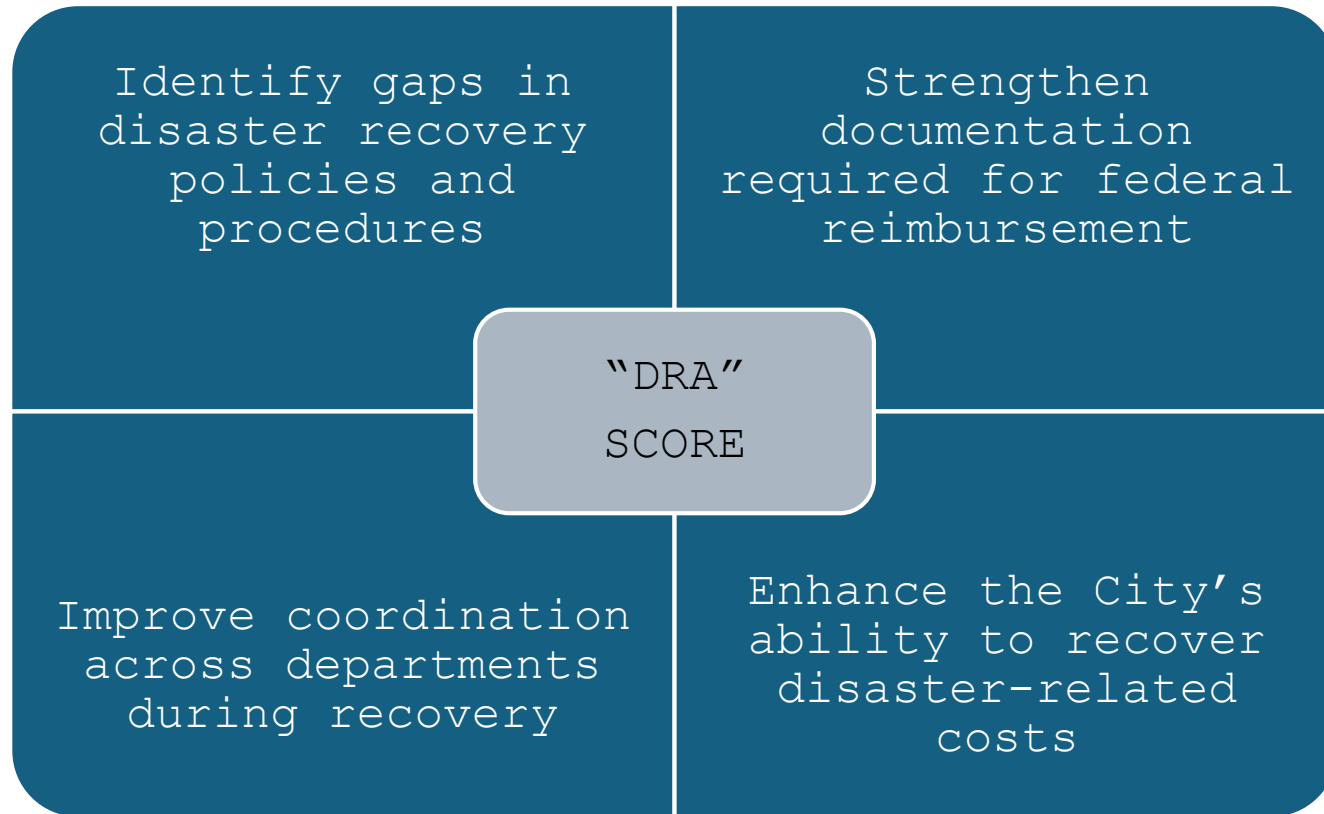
Identify gaps in disaster recovery policies and procedures

Strengthen documentation required for federal reimbursement

“DRA” SCORE

Improve coordination across departments during recovery

Enhance the City’s ability to recover disaster-related costs